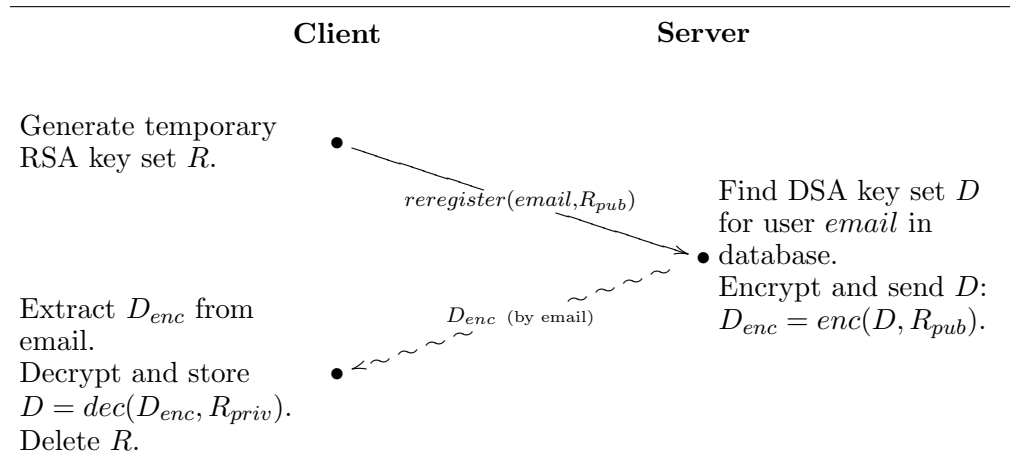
**Client** **Server**

Generate temporary RSA key set $R$.

$reregister(email, R_{pub})$

Find DSA key set $D$ for user $email$ in database.
Encrypt and send $D$: $D_{enc} = enc(D, R_{pub})$.

$D_{enc}$ (by email)

Extract $D_{enc}$ from email.
Decrypt and store $D = dec(D_{enc}, R_{priv})$.
Delete $R$.